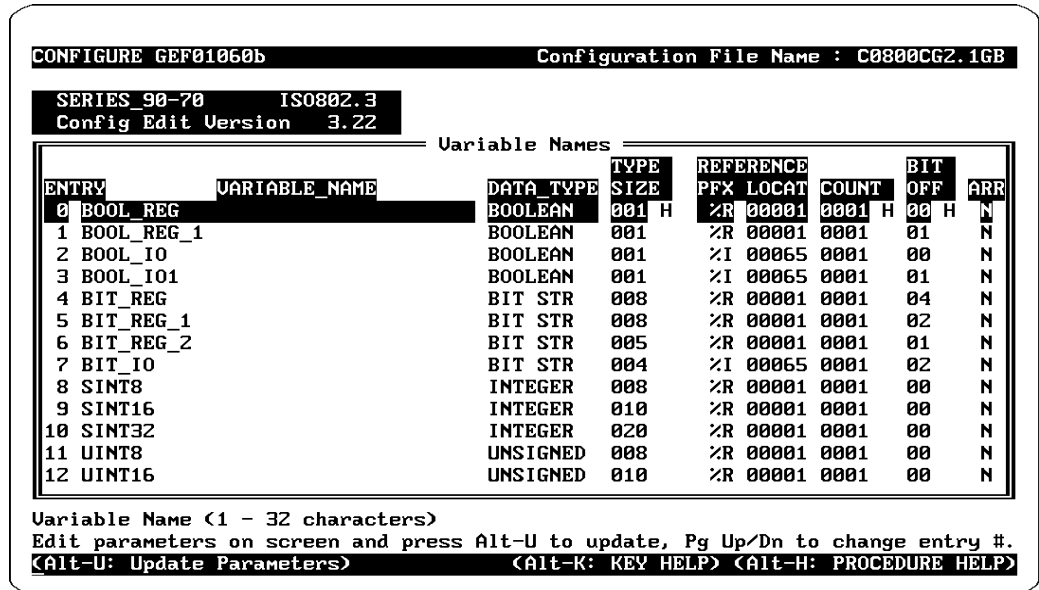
CONFIGURE GEF01060b    Configuration File Name : C0800CG2.1GB

SERIES_90-70    IS0802.3
Config Edit Version    3.22

Variable Names

| ENTRY | VARIABLE_NAME | DATA_TYPE | TYPE SIZE | REFERENCE PFX | LOCAT | COUNT | BIT OFF | ARR |
|---|---|---|---|---|---|---|---|---|
| 0 | BOOL_REG | BOOLEAN | 001 H | %R | 00001 | 0001 H | 00 H | N |
| 1 | BOOL_REG_1 | BOOLEAN | 001 | %R | 00001 | 0001 | 01 | N |
| 2 | BOOL_IO | BOOLEAN | 001 | %I | 00065 | 0001 | 00 | N |
| 3 | BOOL_IO1 | BOOLEAN | 001 | %I | 00065 | 0001 | 01 | N |
| 4 | BIT_REG | BIT STR | 008 | %R | 00001 | 0001 | 04 | N |
| 5 | BIT_REG_1 | BIT STR | 008 | %R | 00001 | 0001 | 02 | N |
| 6 | BIT_REG_2 | BIT STR | 005 | %R | 00001 | 0001 | 01 | N |
| 7 | BIT_IO | BIT STR | 004 | %I | 00065 | 0001 | 02 | N |
| 8 | SINT8 | INTEGER | 008 | %R | 00001 | 0001 | 00 | N |
| 9 | SINT16 | INTEGER | 010 | %R | 00001 | 0001 | 00 | N |
| 10 | SINT32 | INTEGER | 020 | %R | 00001 | 0001 | 00 | N |
| 11 | UINT8 | UNSIGNED | 008 | %R | 00001 | 0001 | 00 | N |
| 12 | UINT16 | UNSIGNED | 010 | %R | 00001 | 0001 | 00 | N |

Variable Name (1 - 32 characters)
Edit parameters on screen and press Alt-U to update, Pg Up/Dn to change entry #.
(Alt-U: Update Parameters)    (Alt-K: KEY HELP) (Alt-H: PROCEDURE HELP)